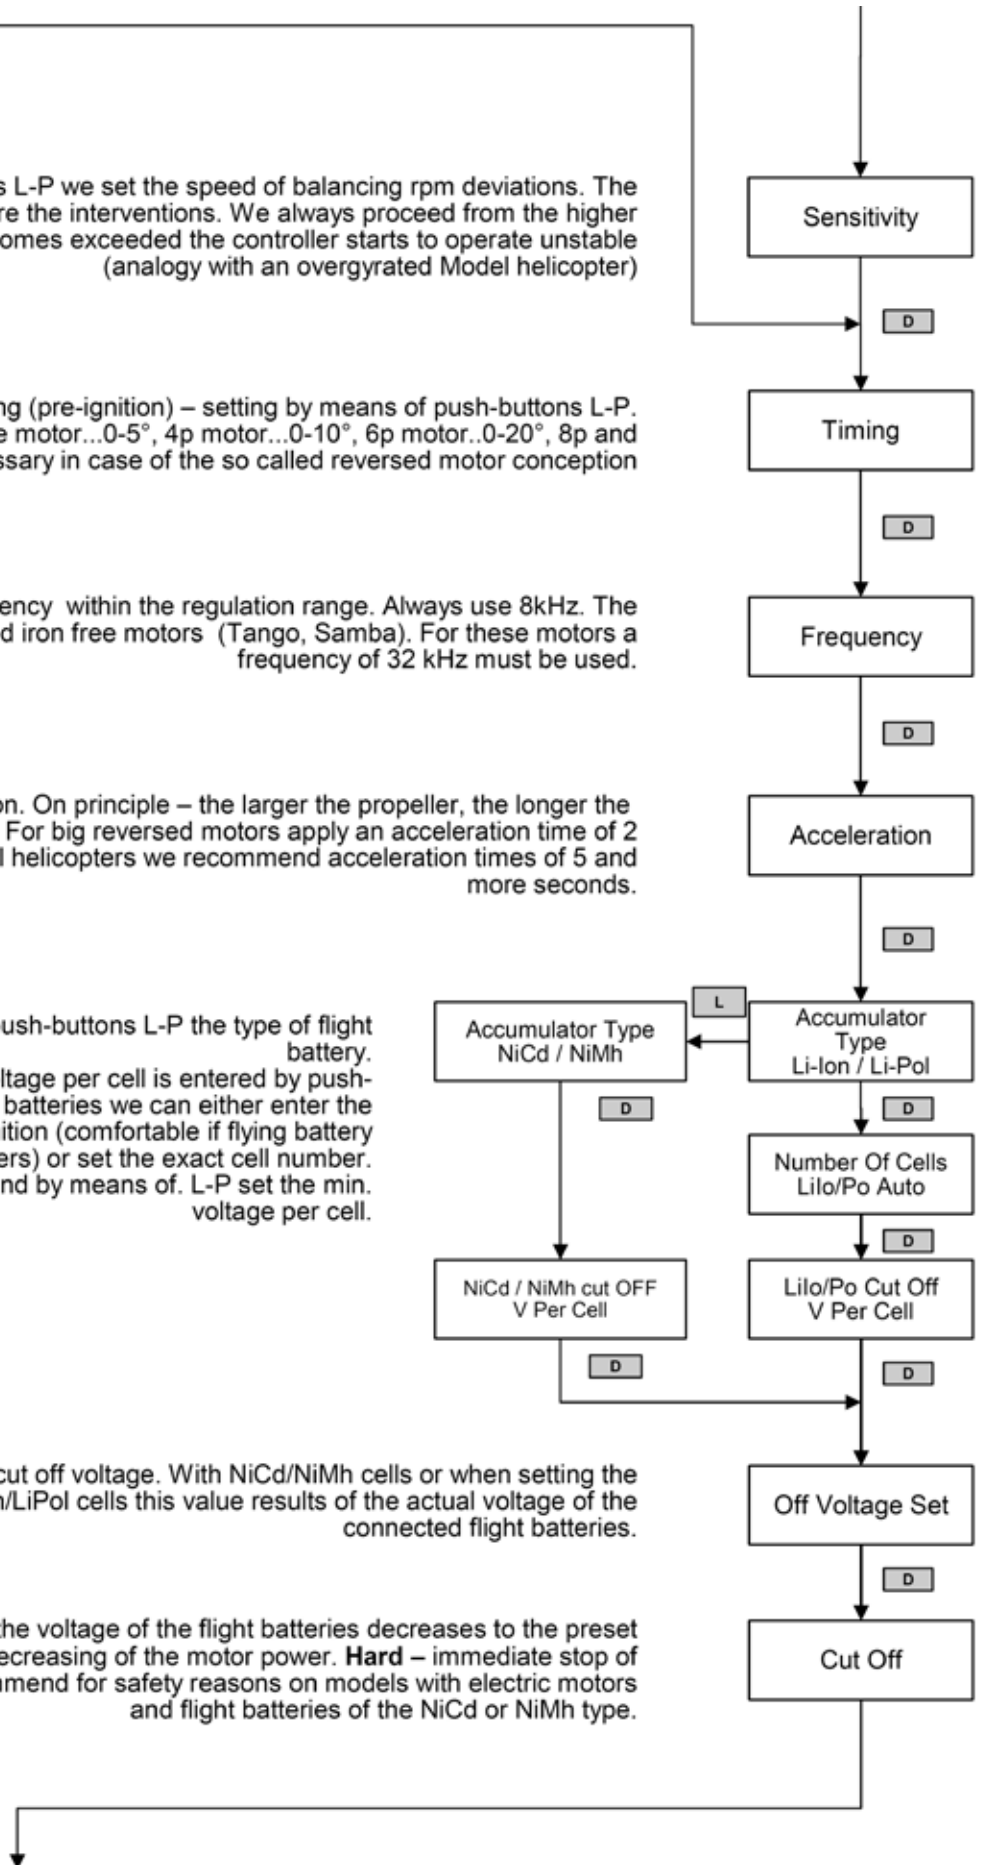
s L-P we set the speed of balancing rpm deviations. The re the interventions. We always proceed from the higher omes exceeded the controller starts to operate unstable (analogy with an overgyrated Model helicopter)

Sensitivity

D

ng (pre-ignition) – setting by means of push-buttons L-P. e motor...0-5°, 4p motor...0-10°, 6p motor..0-20°, 8p and ssary in case of the so called reversed motor conception

Timing

D

ency within the regulation range. Always use 8kHz. The d iron free motors (Tango, Samba). For these motors a frequency of 32 kHz must be used.

Frequency

D

on. On principle – the larger the propeller, the longer the For big reversed motors apply an acceleration time of 2 l helicopters we recommend acceleration times of 5 and more seconds.

Acceleration

D

ush-buttons L-P the type of flight battery. ltage per cell is entered by push- batteries we can either enter the ition (comfortable if flying battery ers) or set the exact cell number. nd by means of. L-P set the min. voltage per cell.

L

Accumulator Type NiCd / NiMh

Accumulator Type Li-Ion / Li-Pol

D

D

Number Of Cells LiIo/Po Auto

D

NiCd / NiMh cut OFF V Per Cell

LiIo/Po Cut Off V Per Cell

D

D

cut off voltage. With NiCd/NiMh cells or when setting the n/LiPol cells this value results of the actual voltage of the connected flight batteries.

Off Voltage Set

D

he voltage of the flight batteries decreases to the preset ecreasing of the motor power. **Hard** – immediate stop of mend for safety reasons on models with electric motors and flight batteries of the NiCd or NiMh type.

Cut Off